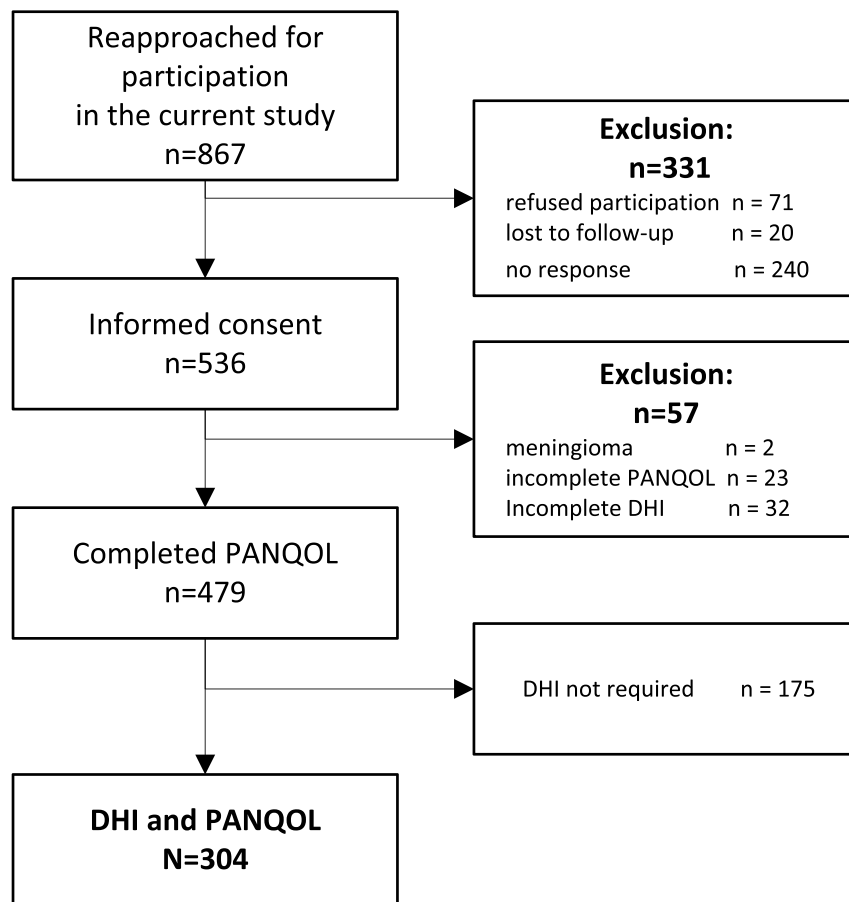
Reapproached for participation in the current study
n=867

Exclusion:
n=331
refused participation n = 71
lost to follow-up n = 20
no response n = 240

Informed consent
n=536

Exclusion:
n=57
meningioma n = 2
incomplete PANQOL n = 23
Incomplete DHI n = 32

Completed PANQOL
n=479

DHI not required n = 175

DHI and PANQOL
N=304